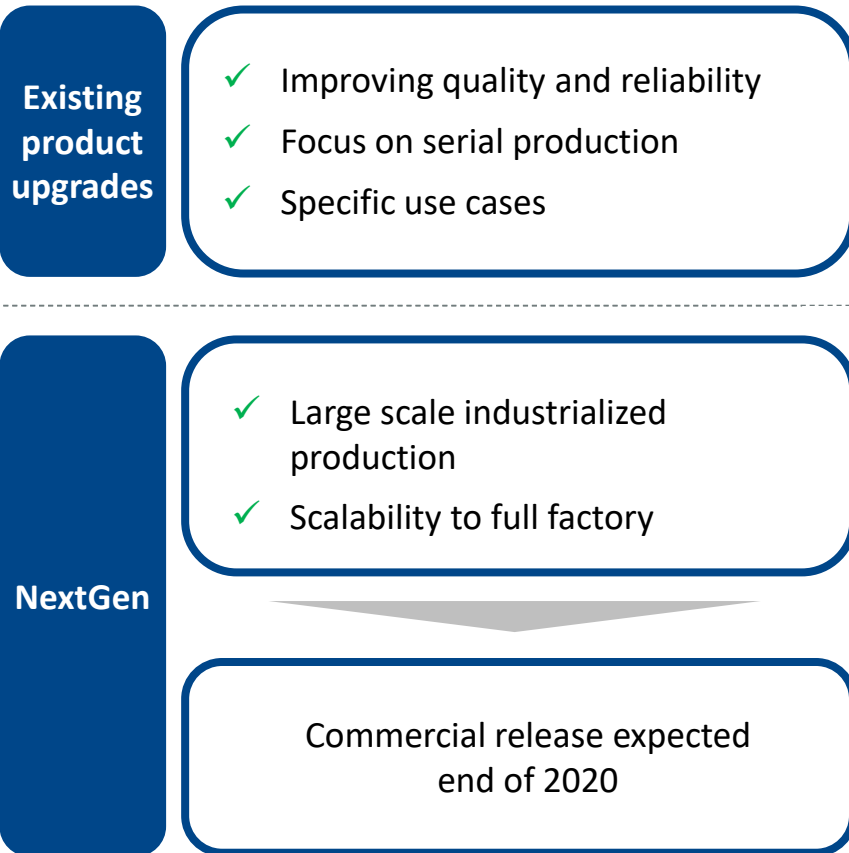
Existing product upgrades

✓ Improving quality and reliability
✓ Focus on serial production
✓ Specific use cases

NextGen

✓ Large scale industrialized production
✓ Scalability to full factory

Commercial release expected end of 2020